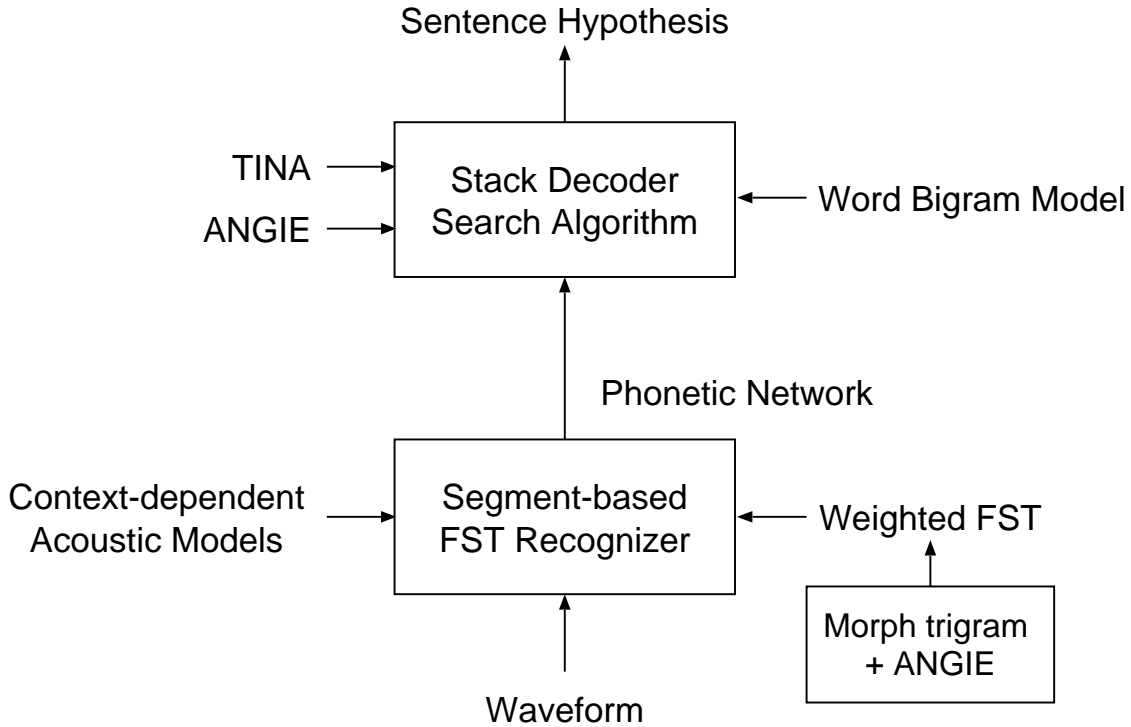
Sentence Hypothesis

TINA

ANGIE

Stack Decoder Search Algorithm

Word Bigram Model

Phonetic Network

Context-dependent Acoustic Models

Segment-based FST Recognizer

Weighted FST

Morph trigram + ANGIE

Waveform